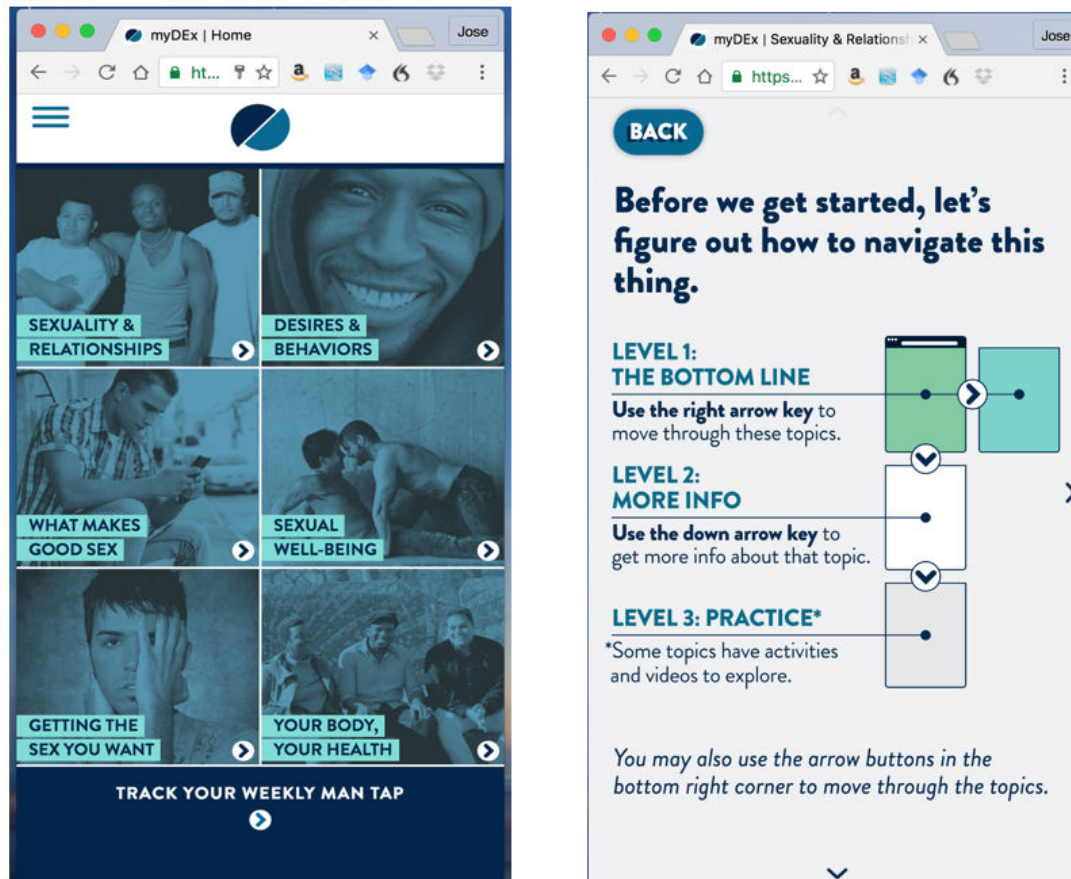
myDEx | Home
Jose
ht...

SEXUALITY & RELATIONSHIPS

DESIRES & BEHAVIORS

WHAT MAKES GOOD SEX

SEXUAL WELL-BEING

GETTING THE SEX YOU WANT

YOUR BODY, YOUR HEALTH

TRACK YOUR WEEKLY MAN TAP

myDEx | Sexuality & Relationsh
Jose
https...

BACK

Before we get started, let's figure out how to navigate this thing.

LEVEL 1: THE BOTTOM LINE
Use the right arrow key to move through these topics.

LEVEL 2: MORE INFO
Use the down arrow key to get more info about that topic.

LEVEL 3: PRACTICE*
*Some topics have activities and videos to explore.

You may also use the arrow buttons in the bottom right corner to move through the topics.